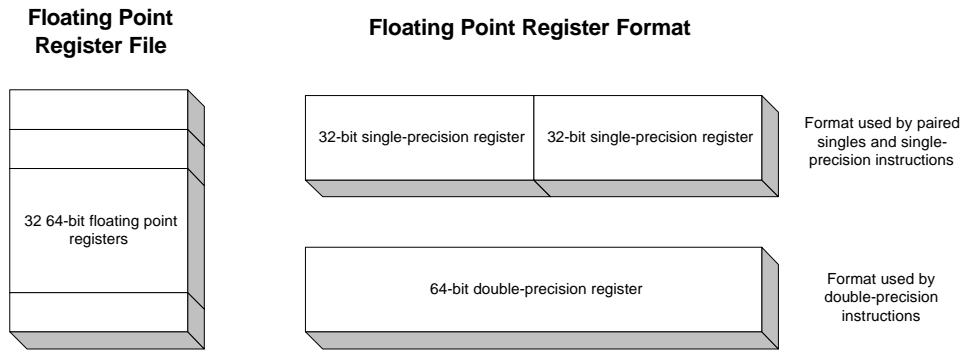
Floating Point Register File

Floating Point Register Format

32 64-bit floating point registers

32-bit single-precision register

32-bit single-precision register

Format used by paired singles and single-precision instructions

64-bit double-precision register

Format used by double-precision instructions